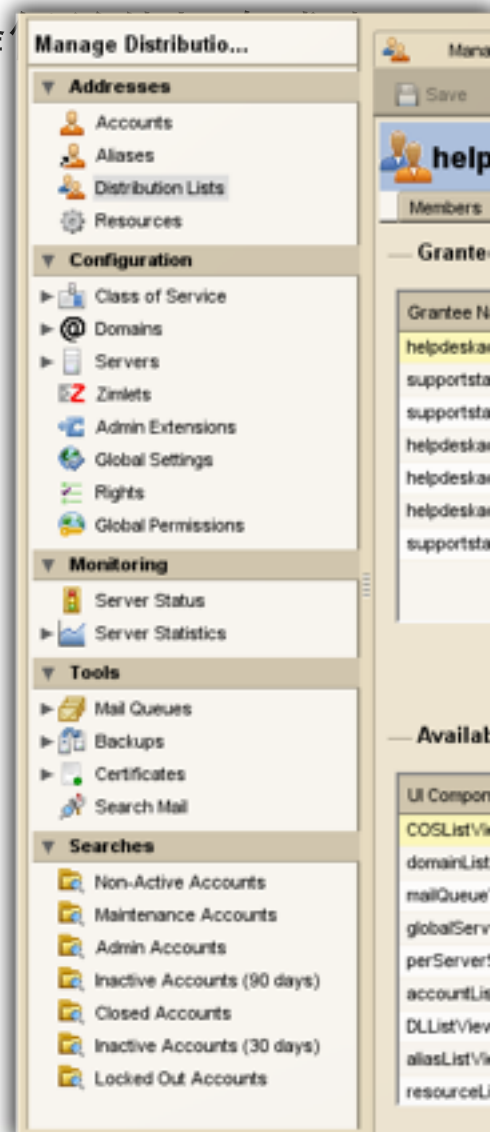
Manage Distributio...

Addresses
Accounts
Aliases
Distribution Lists
Resources

Configuration
Class of Service
Domains
Servers
Zimlets
Admin Extensions
Global Settings
Rights
Global Permissions

Monitoring
Server Status
Server Statistics

Tools
Mail Queues
Backups
Certificates
Search Mail

Searches
Non-Active Accounts
Maintenance Accounts
Admin Accounts
Inactive Accounts (90 days)
Closed Accounts
Inactive Accounts (30 days)
Locked Out Accounts

Mana
Save
help
Members
Grante
Grantee N
helpdeskad
supportsta
supportsta
helpdeskad
helpdeskad
helpdeskad
supportsta

Availab
UI Compon
COSListVie
domainList
mailQueue
globalServ
perServerS
accountLis
DLListView
aliasListVi
resourceLi